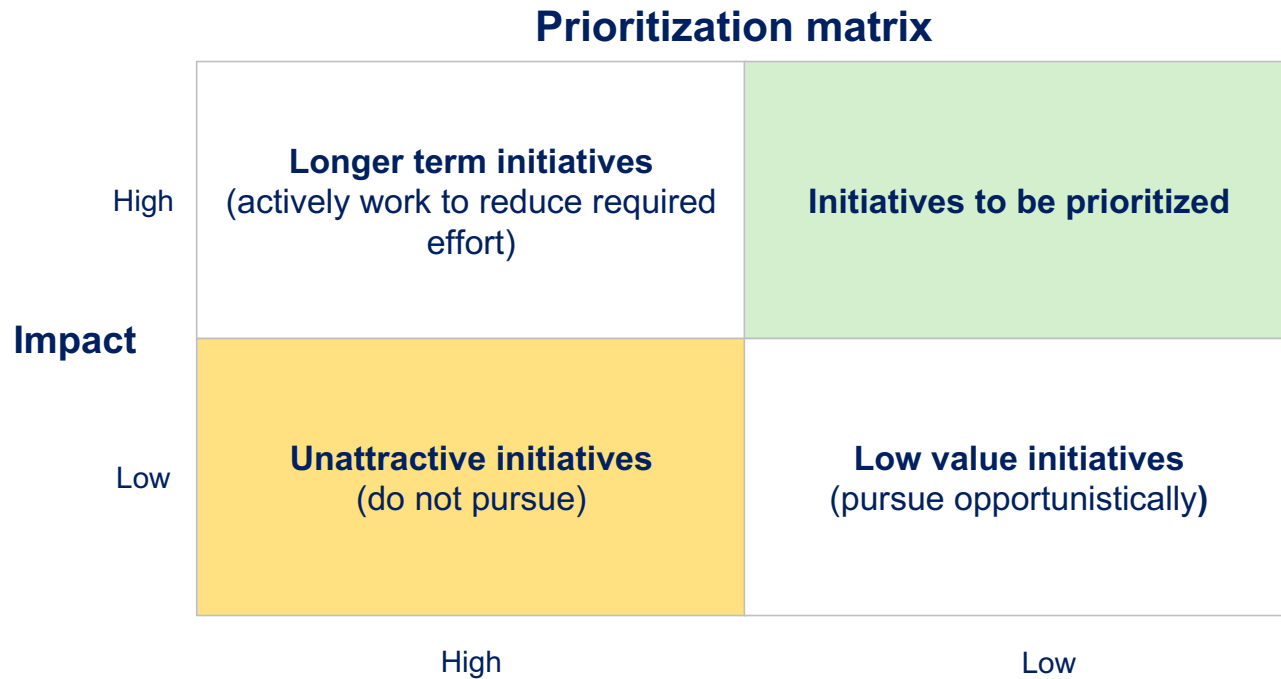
Prioritization matrix

| | | |
|---|---|---|
| High | **Longer term initiatives** (actively work to reduce required effort) | **Initiatives to be prioritized** |
| Low | **Unattractive initiatives** (do not pursue) | **Low value initiatives** (pursue opportunistically**)** |
| | High | Low |

Impact